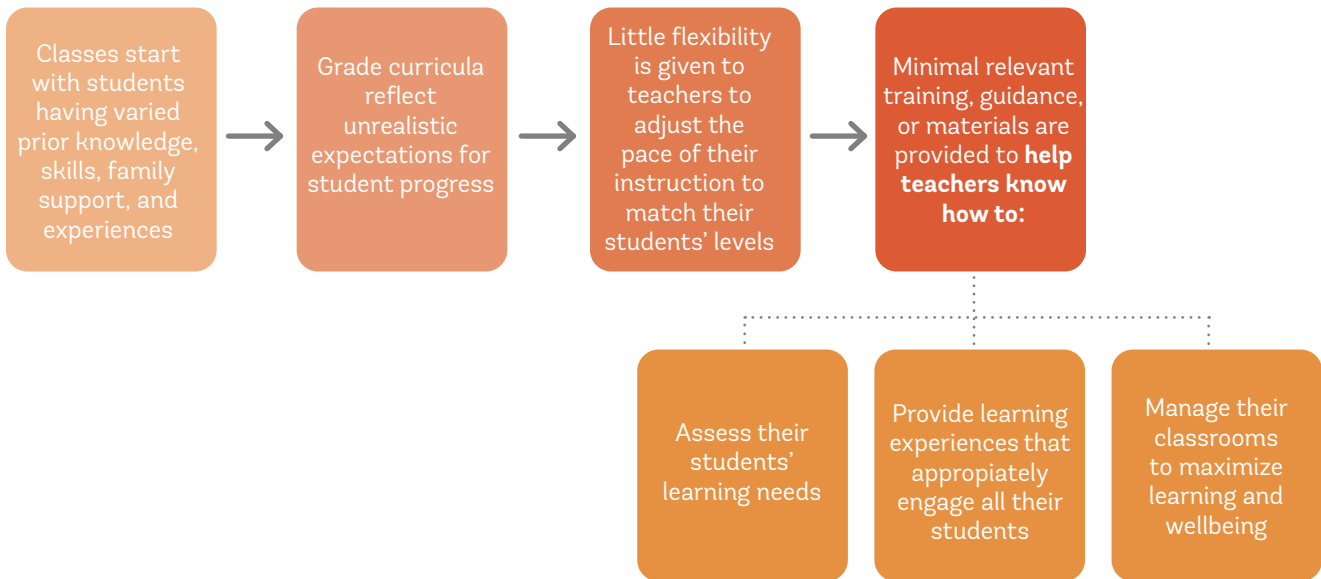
Classes start with students having varied prior knowledge, skills, family support, and experiences

Grade curricula reflect unrealistic expectations for student progress

Little flexibility is given to teachers to adjust the pace of their instruction to match their students' levels

Minimal relevant training, guidance, or materials are provided to **help teachers know how to:**

Assess their students' learning needs

Provide learning experiences that appropiately engage all their students

Manage their classrooms to maximize learning and wellbeing